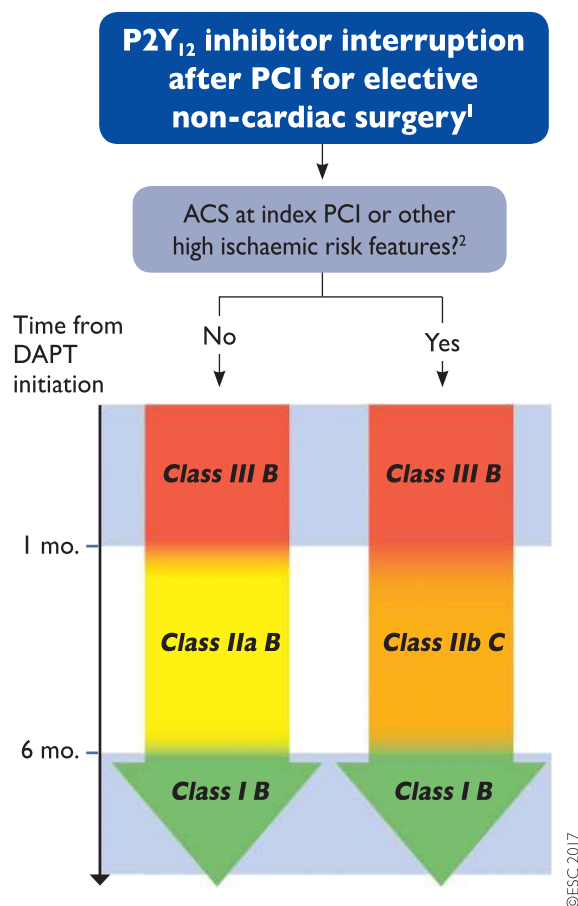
$P2Y_{12}$ inhibitor interruption after PCI for elective non-cardiac surgery$^1$

ACS at index PCI or other high ischaemic risk features?$^2$

Time from DAPT initiation

No

Yes

Class III B

Class III B

1 mo.

Class IIa B

Class IIb C

6 mo.

Class I B

Class I B

©ESC 2017